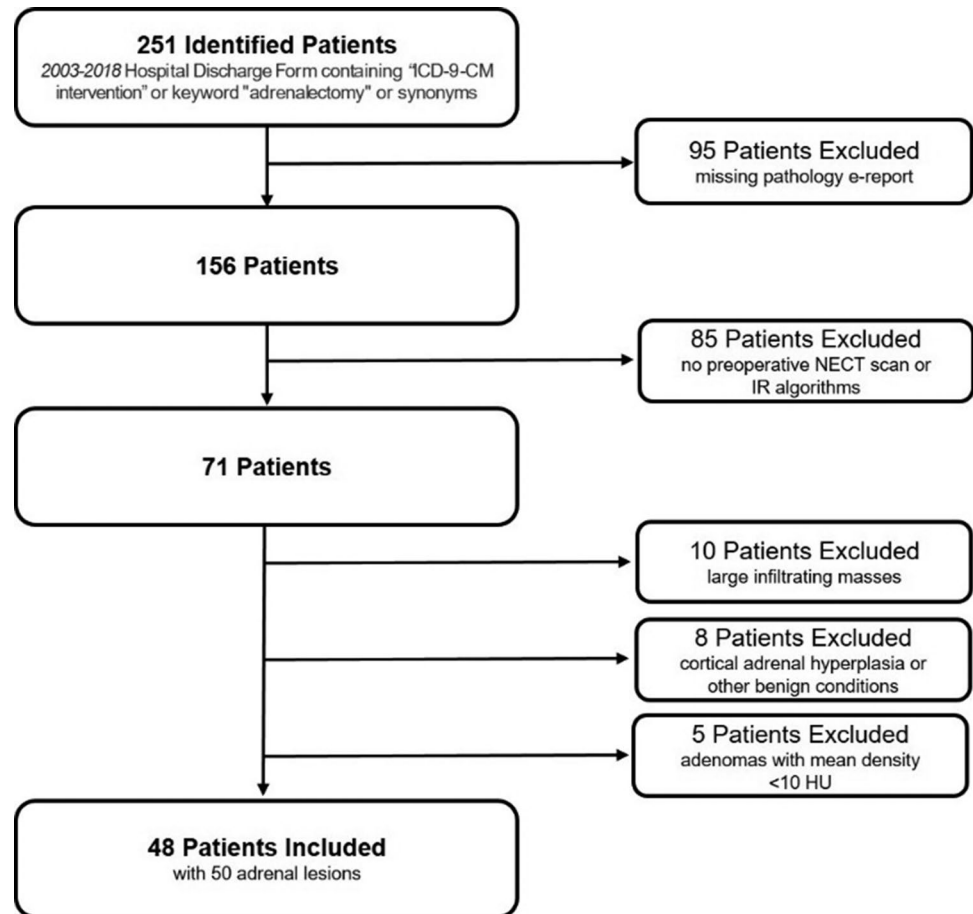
**251 Identified Patients**
*2003-2018* Hospital Discharge Form containing "ICD-9-CM intervention" or keyword "adrenalectomy" or synonyms

95 Patients Excluded
missing pathology e-report

**156 Patients**

85 Patients Excluded
no preoperative NECT scan or IR algorithms

**71 Patients**

10 Patients Excluded
large infiltrating masses

8 Patients Excluded
cortical adrenal hyperplasia or other benign conditions

5 Patients Excluded
adenomas with mean density <10 HU

**48 Patients Included**
with 50 adrenal lesions